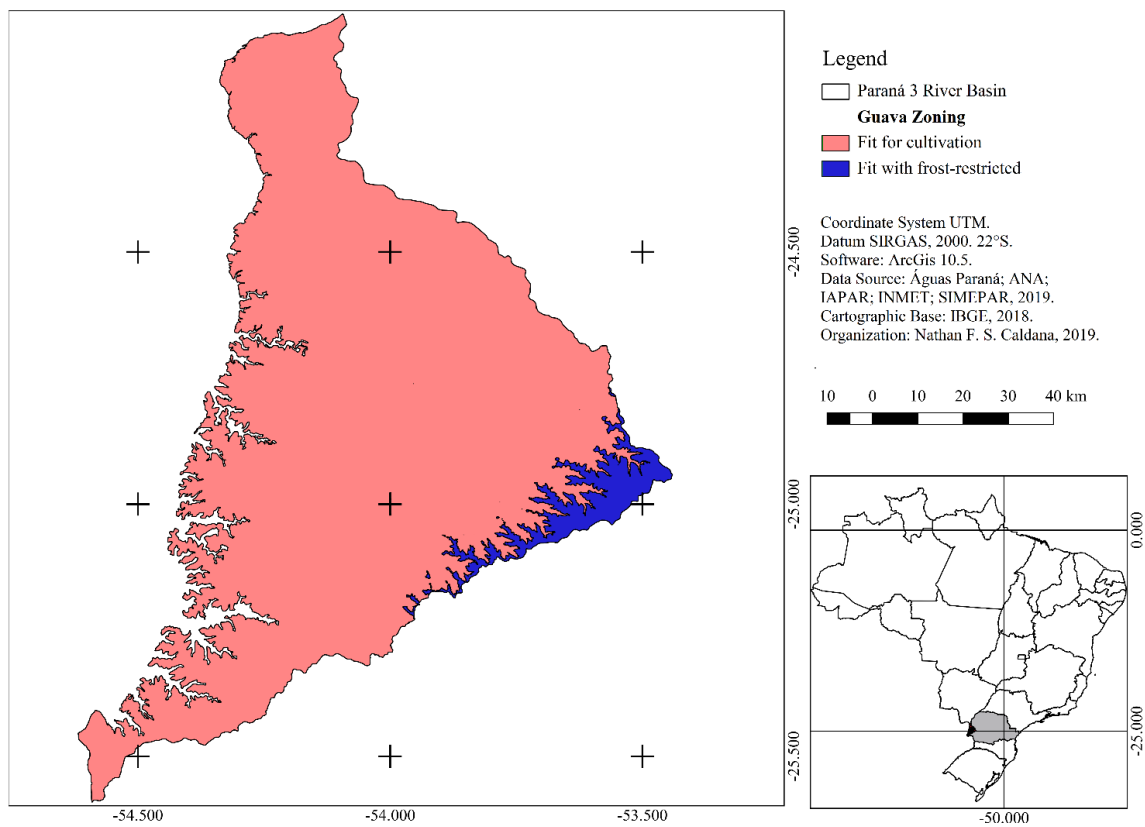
Legend
Paraná 3 River Basin
Guava Zoning
Fit for cultivation
Fit with frost-restricted

Coordinate System UTM.
Datum SIRGAS, 2000. 22°S.
Software: ArcGis 10.5.
Data Source: Águas Paraná; ANA; IAPAR; INMET; SIMEPAR, 2019.
Cartographic Base: IBGE, 2018.
Organization: Nathan F. S. Caldana, 2019.

10 0 10 20 30 40 km

-24.500
-25.000
-25.500

-54.500 -54.000 -53.500

0.000
-25.000
-50.000